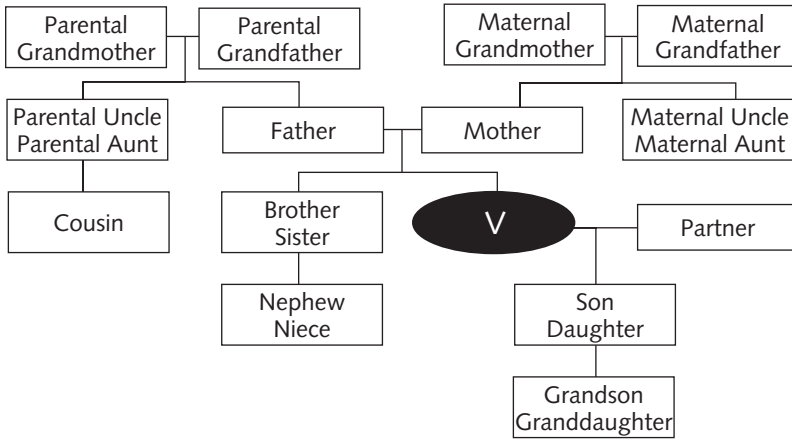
Parental Grandmother

Parental Grandfather

Maternal Grandmother

Maternal Grandfather

Parental Uncle
Parental Aunt

Father

Mother

Maternal Uncle
Maternal Aunt

Cousin

Brother
Sister

V

Partner

Nephew
Niece

Son
Daughter

Grandson
Granddaughter